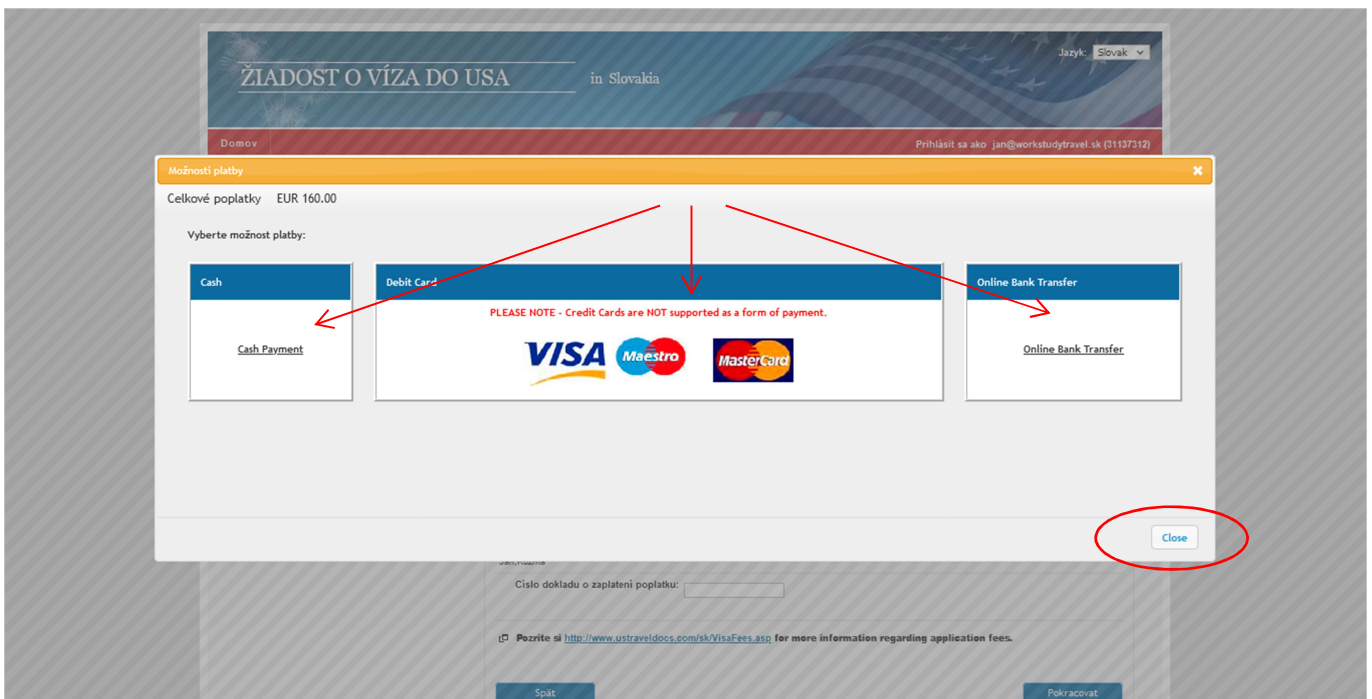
ŽIADOST O VÍZA DO USA in Slovakia

Jazyk: Slovak

Domov

Prihlásit sa ako jan@workstudytravel.sk (31137312)

Možnosti platby

Celkové poplatky EUR 160.00

Vyberte možnost platby:

| Cash | Debit Card | Online Bank Transfer |
|---|---|---|
| Cash Payment | PLEASE NOTE - Credit Cards are NOT supported as a form of payment. VISA Maestro MasterCard | Online Bank Transfer |

Close

Jan,Kuzma

Cislo dokladu o zaplateni poplatku:

Pozrite si http://www.ustraveldocs.com/sk/VisaFees.asp for more information regarding application fees.

Spät

Pokracovat